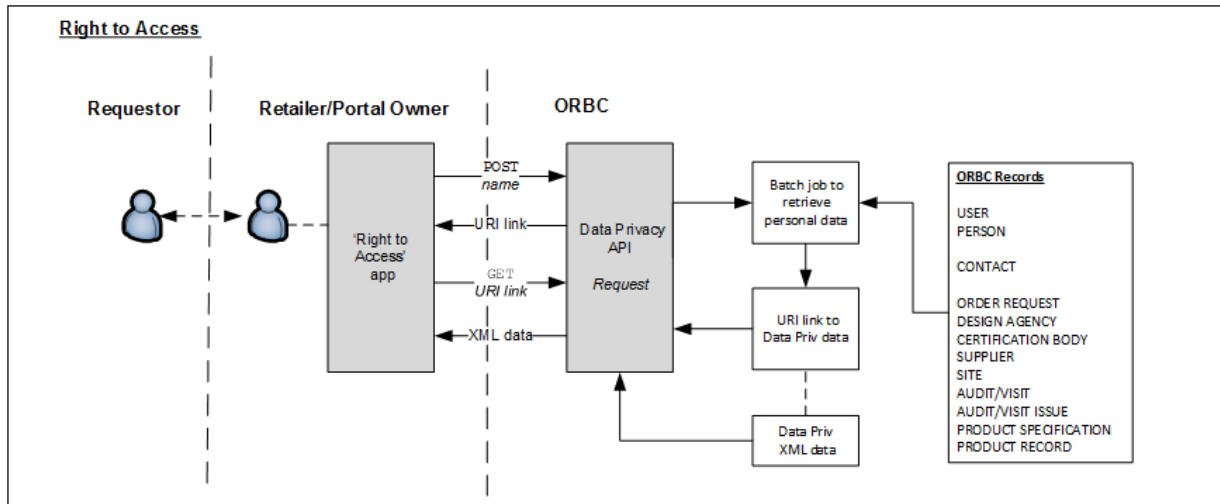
Right to Access

Requestor

Retailer/Portal Owner

ORBC

'Right to Access' app

POST
name

URI link

GET
URI link

XML data

Data Privacy API

Request

Batch job to retrieve personal data

URI link to Data Priv data

Data Priv XML data

ORBC Records

USER
PERSON

CONTACT

ORDER REQUEST
DESIGN AGENCY
CERTIFICATION BODY
SUPPLIER
SITE
AUDIT/VISIT
AUDIT/VISIT ISSUE
PRODUCT SPECIFICATION
PRODUCT RECORD